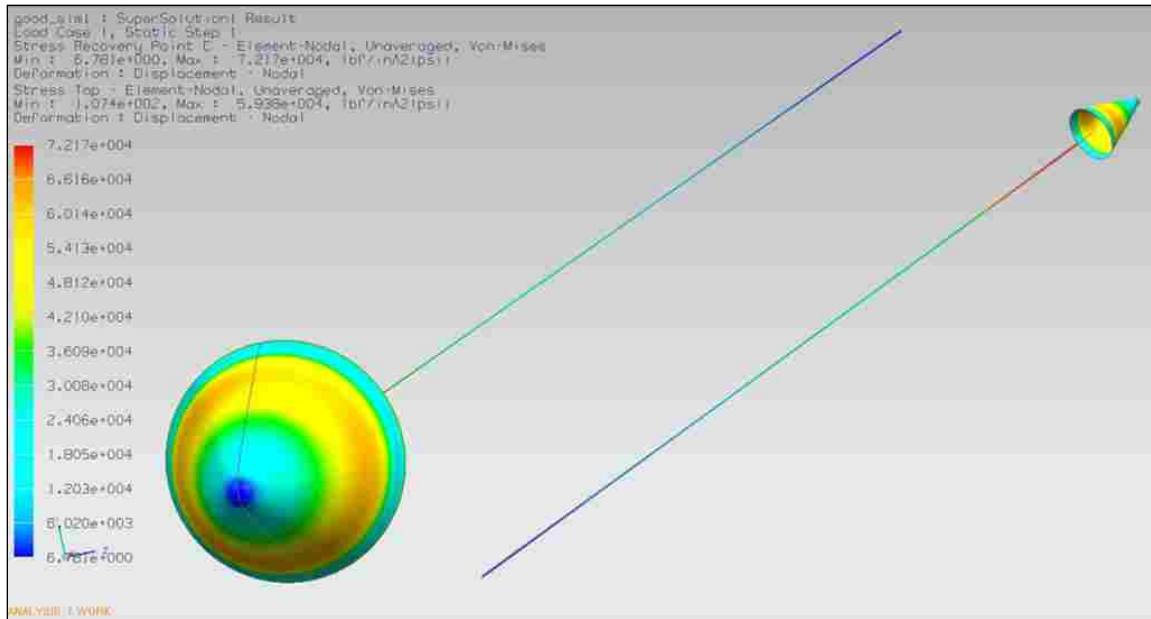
good_sim1 : SuperSolution1 Result
Load Case 1, Static Step 1
Stress Recovery Point C - Element-Nodal, Unaveraged, Von-Mises
Min : 6.781e+000, Max : 7.217e+004, lbf/in^2(psi)
Deformation : Displacement - Nodal
Stress Top - Element-Nodal, Unaveraged, Von-Mises
Min : 1.074e+002, Max : 5.938e+004, lbf/in^2(psi)
Deformation : Displacement - Nodal

7.217e+004
6.616e+004
6.014e+004
5.413e+004
4.812e+004
4.210e+004
3.609e+004
3.008e+004
2.406e+004
1.805e+004
1.203e+004
6.020e+003
6.781e+000

ANALYSIS : WORK